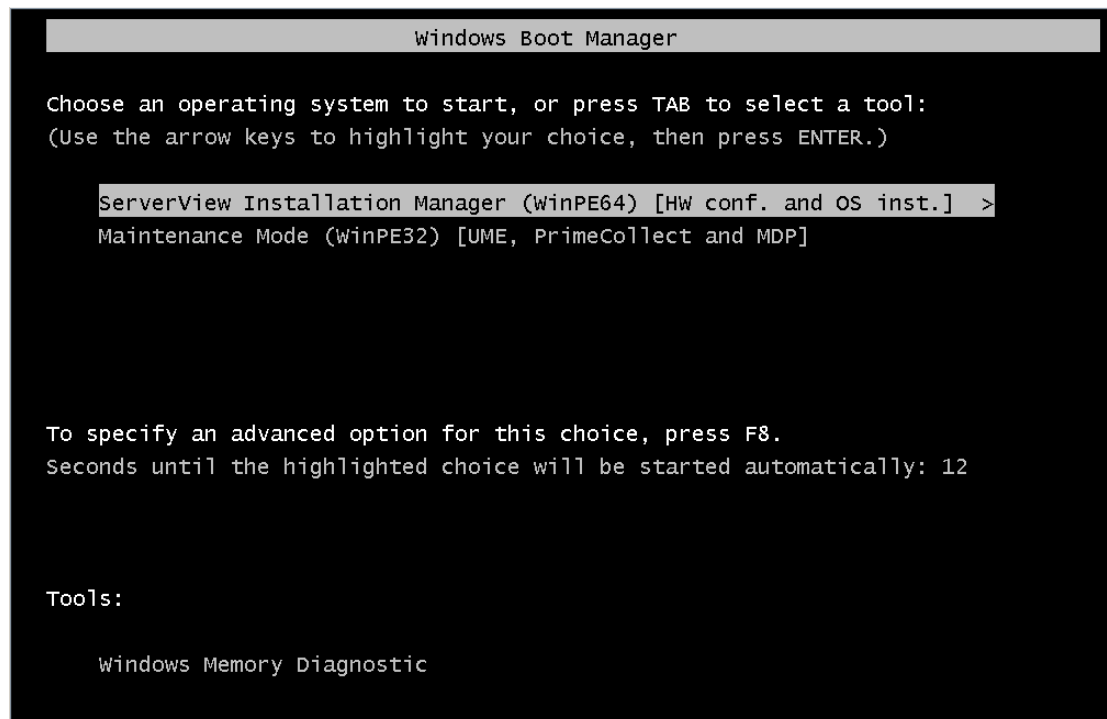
Windows Boot Manager

Choose an operating system to start, or press TAB to select a tool:
(Use the arrow keys to highlight your choice, then press ENTER.)

ServerView Installation Manager (WinPE64) [HW conf. and OS inst.] >
Maintenance Mode (WinPE32) [UME, PrimeCollect and MDP]

To specify an advanced option for this choice, press F8.
Seconds until the highlighted choice will be started automatically: 12

Tools:

Windows Memory Diagnostic